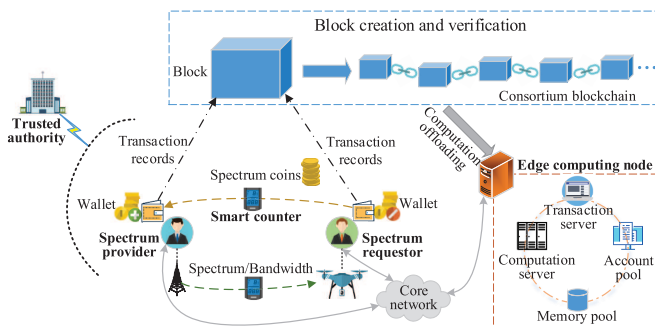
Block creation and verification

Block

Consortium blockchain

Trusted authority

Transaction records

Transaction records

Computation offloading

Edge computing node

Spectrum coins

Wallet

Wallet

Smart counter

Transaction server

Spectrum provider

Spectrum requestor

Computation server

Account pool

Spectrum/Bandwidth

Core network

Memory pool